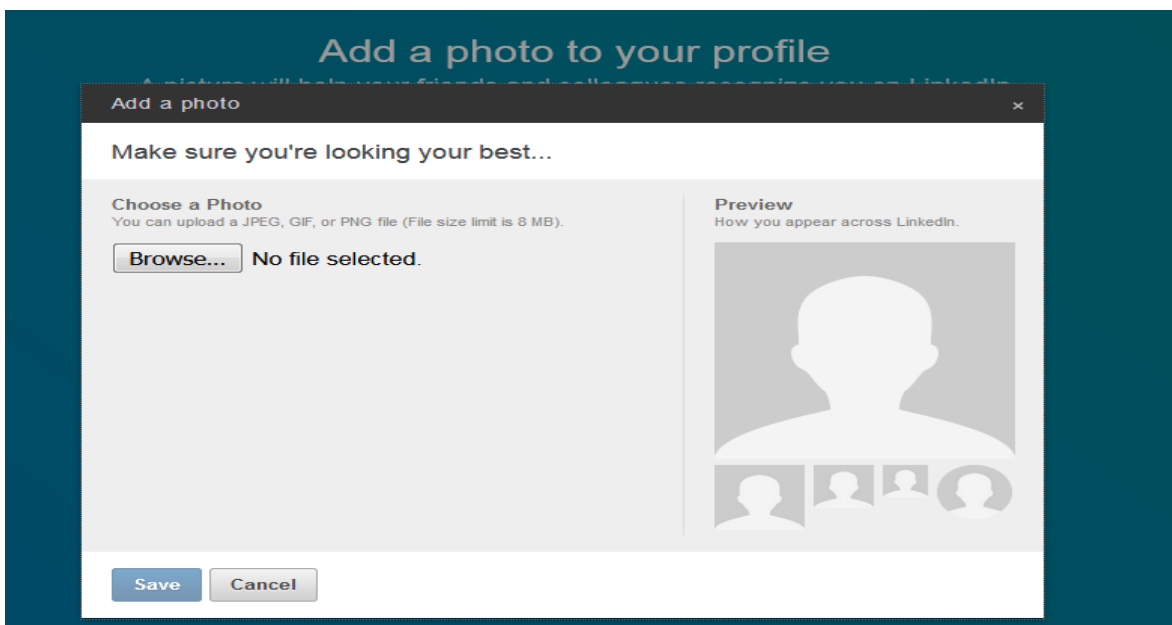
Add a photo to your profile

A picture will help your friends and colleagues recognize you on LinkedIn

Add a photo

×

Make sure you're looking your best...

Choose a Photo
You can upload a JPEG, GIF, or PNG file (File size limit is 8 MB).

Browse... No file selected.

Preview
How you appear across LinkedIn.

Save Cancel